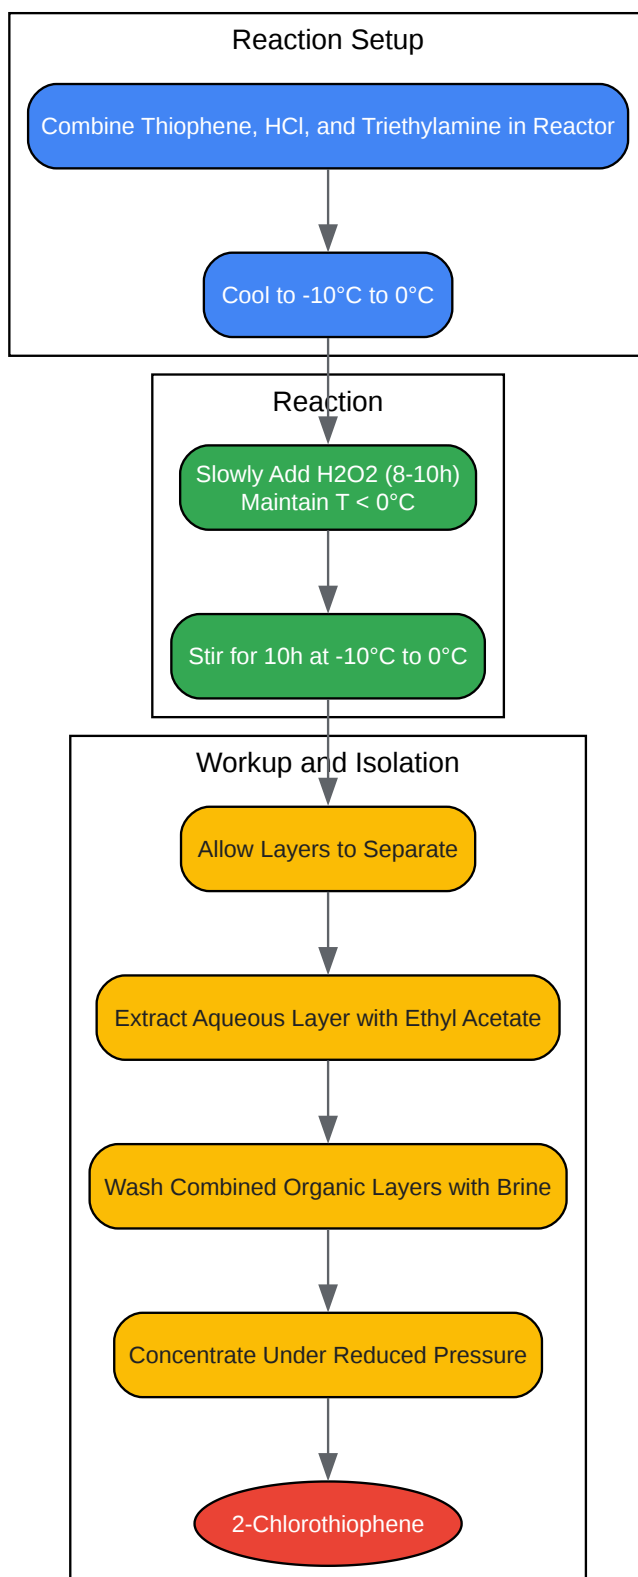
Reaction Setup

Combine Thiophene, HCl, and Triethylamine in Reactor

Cool to -10°C to 0°C

Reaction

Slowly Add H2O2 (8-10h)
Maintain T < 0°C

Stir for 10h at -10°C to 0°C

Workup and Isolation

Allow Layers to Separate

Extract Aqueous Layer with Ethyl Acetate

Wash Combined Organic Layers with Brine

Concentrate Under Reduced Pressure

2-Chlorothiophene